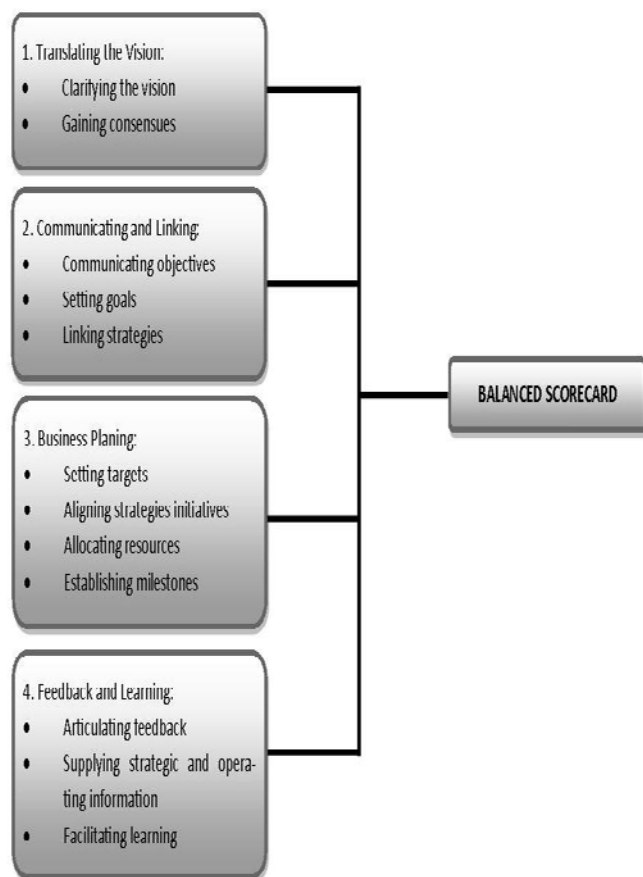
1. Translating the Vision:
- Clarifying the vision
- Gaining consensues

2. Communicating and Linking:
- Communicating objectives
- Setting goals
- Linking strategies

3. Business Planing:
- Setting targets
- Aligning strategies initiatives
- Allocating resources
- Establishing milestones

4. Feedback and Learning:
- Articulating feedback
- Supplying strategic and operating information
- Facilitating learning

BALANCED SCORECARD